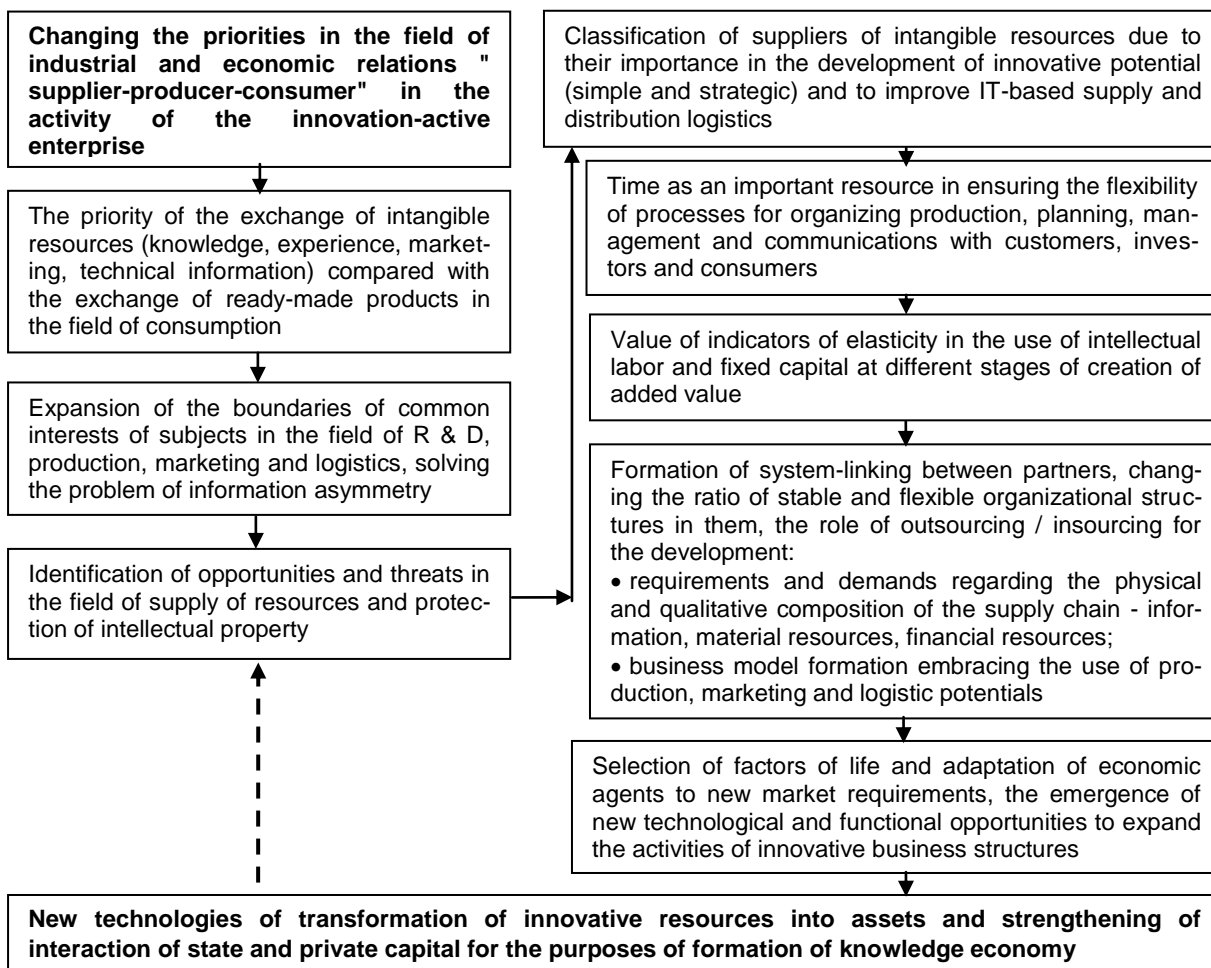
**Changing the priorities in the field of industrial and economic relations " supplier-producer-consumer" in the activity of the innovation-active enterprise**

The priority of the exchange of intangible resources (knowledge, experience, marketing, technical information) compared with the exchange of ready-made products in the field of consumption

Expansion of the boundaries of common interests of subjects in the field of R & D, production, marketing and logistics, solving the problem of information asymmetry

Identification of opportunities and threats in the field of supply of resources and protection of intellectual property

Classification of suppliers of intangible resources due to their importance in the development of innovative potential (simple and strategic) and to improve IT-based supply and distribution logistics

Time as an important resource in ensuring the flexibility of processes for organizing production, planning, management and communications with customers, investors and consumers

Value of indicators of elasticity in the use of intellectual labor and fixed capital at different stages of creation of added value

Formation of system-linking between partners, changing the ratio of stable and flexible organizational structures in them, the role of outsourcing / insourcing for the development:
• requirements and demands regarding the physical and qualitative composition of the supply chain - information, material resources, financial resources;
• business model formation embracing the use of production, marketing and logistic potentials

Selection of factors of life and adaptation of economic agents to new market requirements, the emergence of new technological and functional opportunities to expand the activities of innovative business structures

**New technologies of transformation of innovative resources into assets and strengthening of interaction of state and private capital for the purposes of formation of knowledge economy**